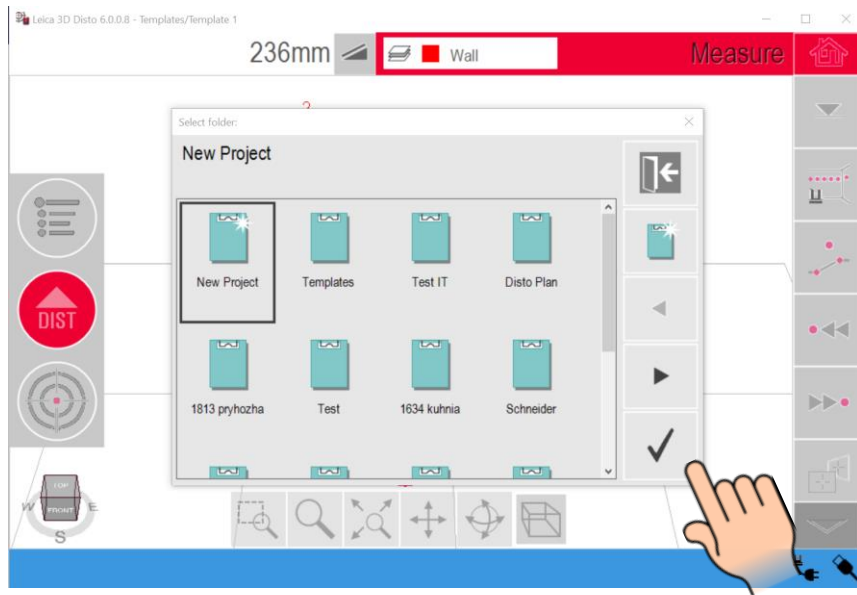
Leica 3D Disto 6.0.0.8 - Templates/Template 1

236mm

Wall

Measure

Select folder:

New Project

New Project

Templates

Test IT

Disto Plan

1813 pryhozha

Test

1634 kuhnia

Schneider

DIST

TOP

FRONT

W

E

S